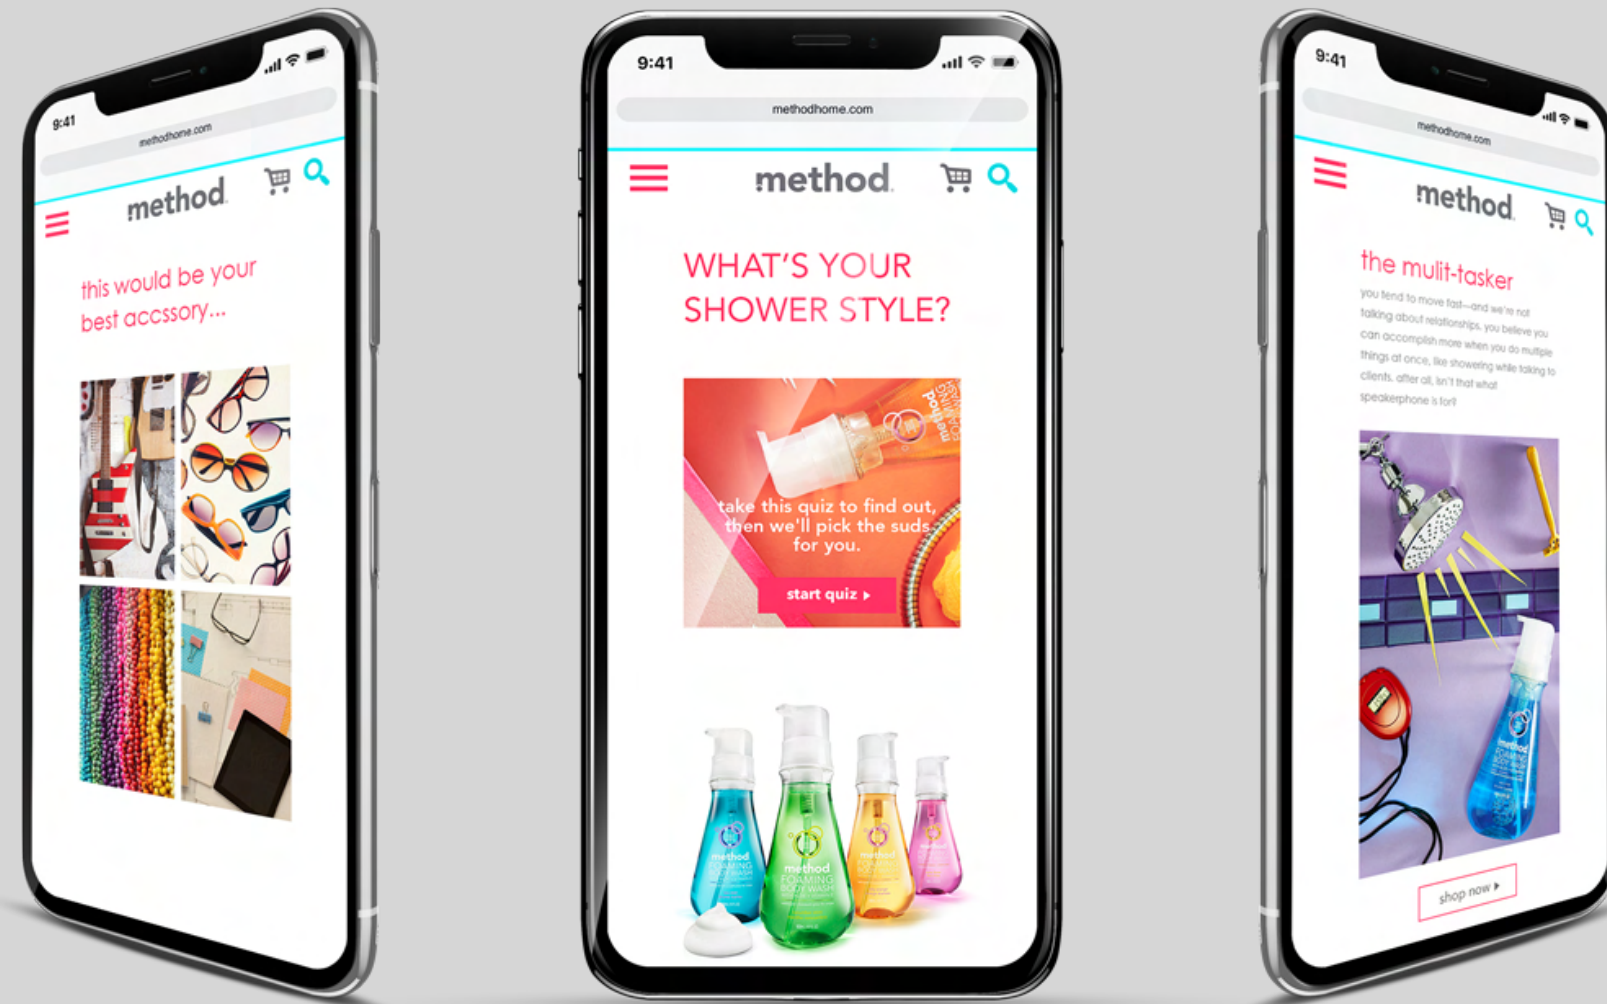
9:41

methodhome.com

method

this would be your best accssory...

9:41

methodhome.com

method

WHAT'S YOUR SHOWER STYLE?

method

take this quiz to find out, then we'll pick the suds for you.

start quiz ▸

method FOAMING BODY WASH

method FOAMING BODY WASH

method

method

9:41

methodhome.com

method

the mulit-tasker

you tend to move fast—and we're not talking about relationships. you believe you can accomplish more when you do multiple things at once, like showering while talking to clients. after all, isn't that what speakerphone is for?

method

shop now ▸